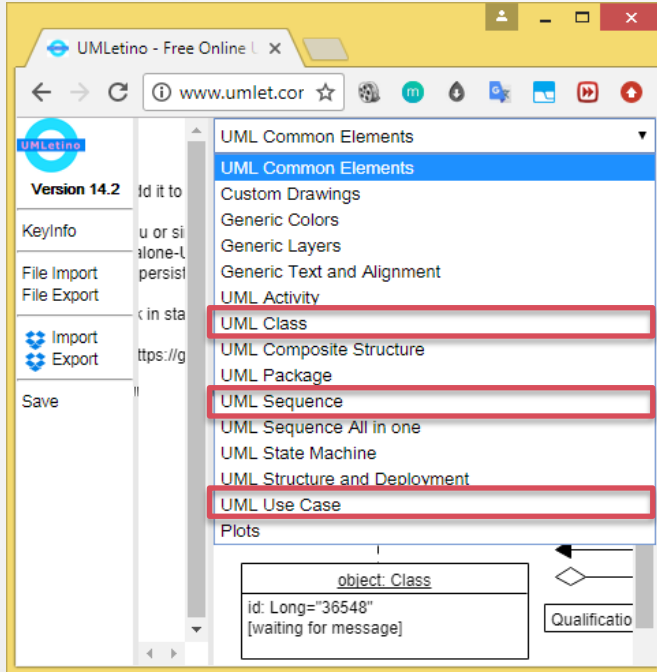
UMLetino - Free Online U ×

www.umlet.cor

UMLetino

Version 14.2

KeyInfo

File Import
File Export

Import
Export

Save

dd it to

u or si
alone-U
persist

k in sta

ttps://g

UML Common Elements

UML Common Elements
Custom Drawings
Generic Colors
Generic Layers
Generic Text and Alignment
UML Activity
UML Class
UML Composite Structure
UML Package
UML Sequence
UML Sequence All in one
UML State Machine
UML Structure and Deployment
UML Use Case
Plots

object: Class
id: Long="36548"
[waiting for message]

Qualificatio